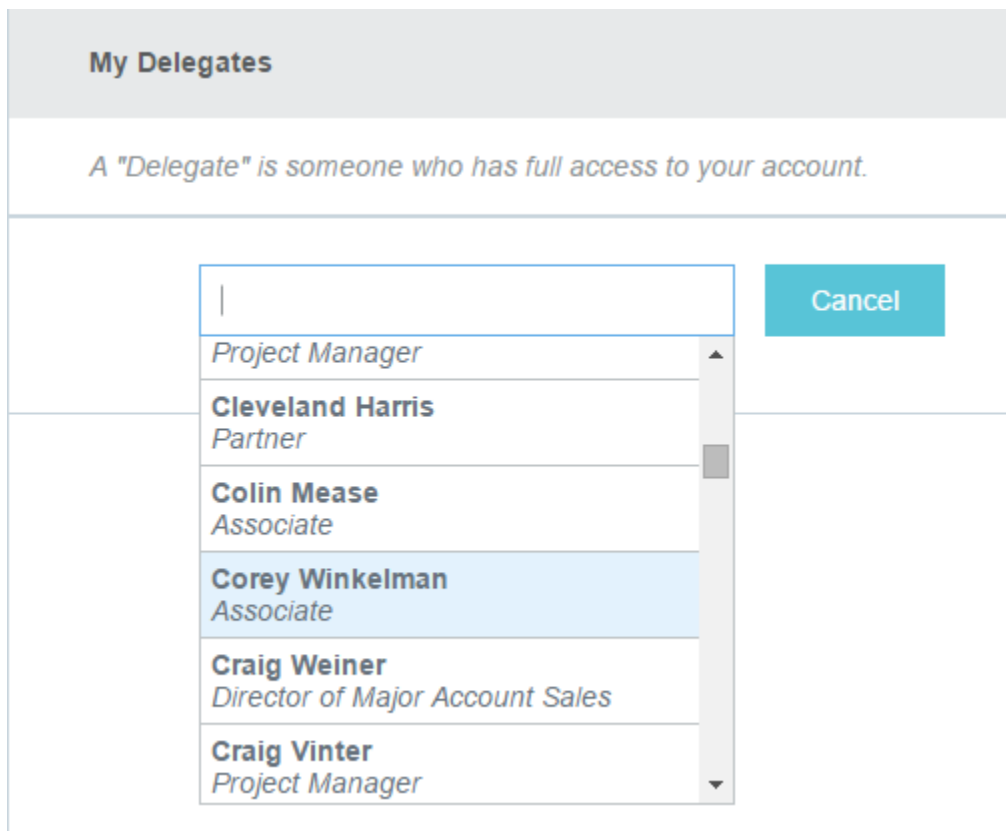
My Delegates

A "Delegate" is someone who has full access to your account.

Cancel

Project Manager

Cleveland Harris
Partner

Colin Mease
Associate

Corey Winkelman
Associate

Craig Weiner
Director of Major Account Sales

Craig Vinter
Project Manager